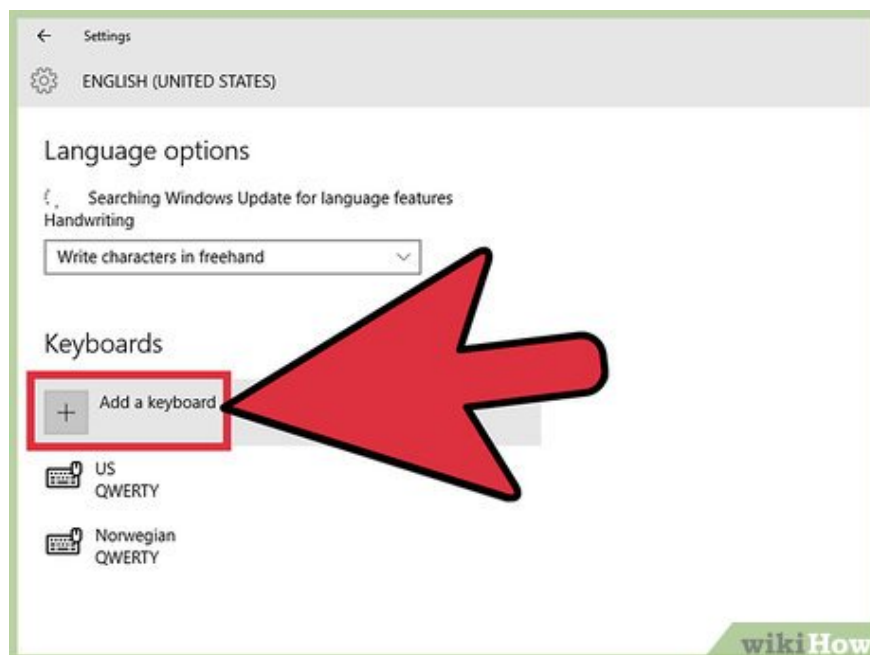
Settings

ENGLISH (UNITED STATES)

Language options

Searching Windows Update for language features
Handwriting

Write characters in freehand

Keyboards

+ Add a keyboard

US
QWERTY

Norwegian
QWERTY

wikiHow